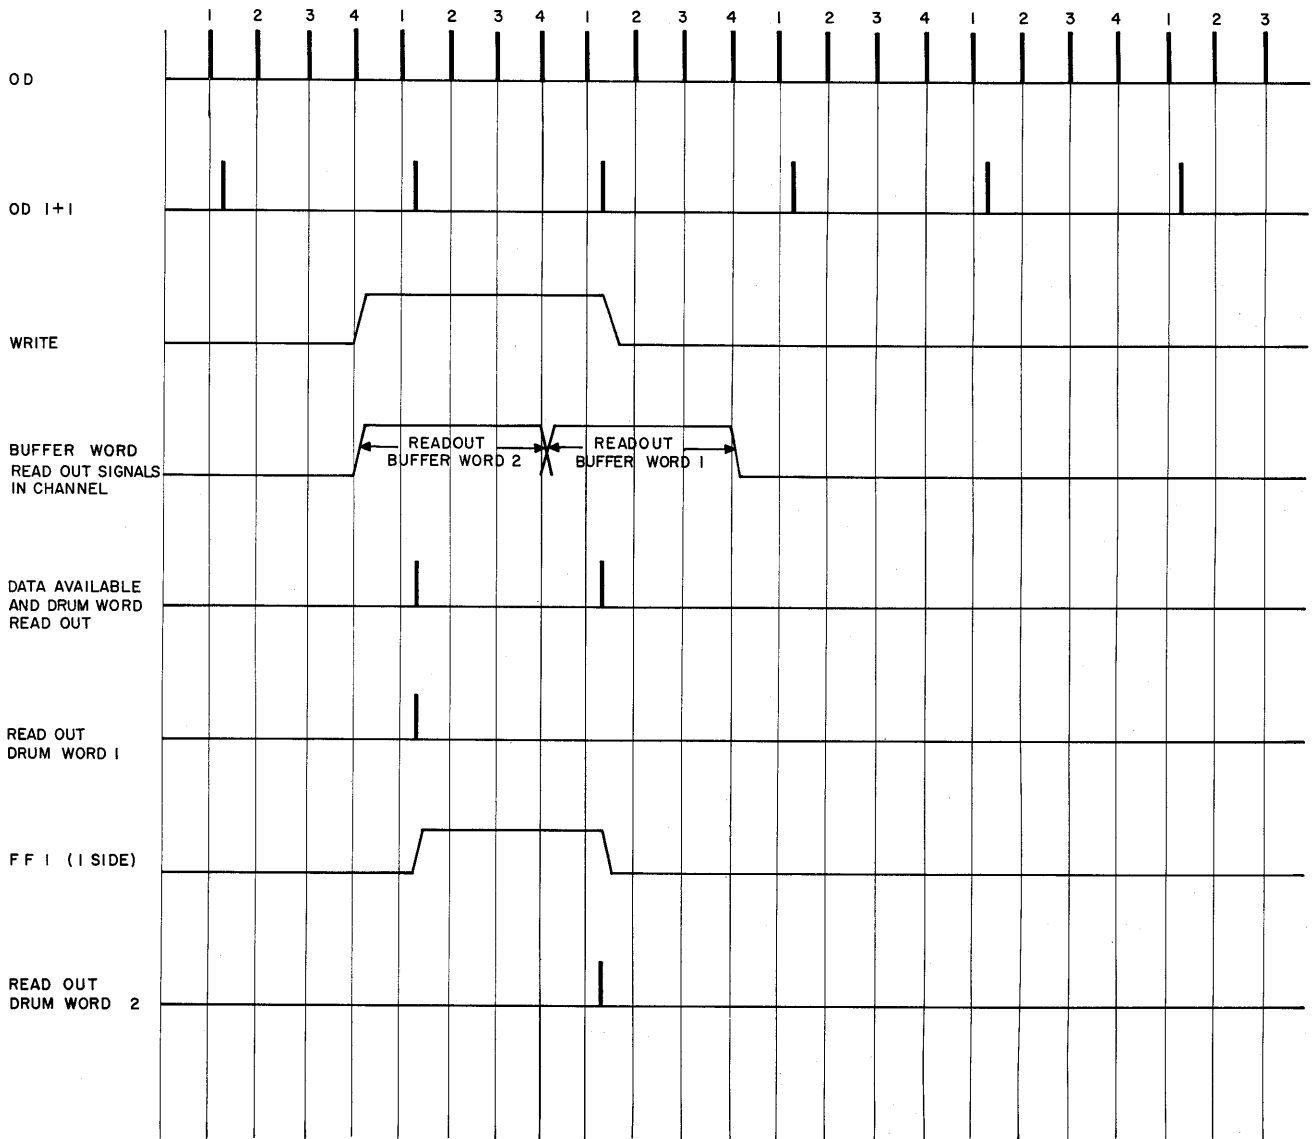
1 2 3 4 1 2 3 4 1 2 3 4 1 2 3 4 1 2 3 4 1 2 3

OD

OD 1+1

WRITE

BUFFER WORD READ OUT SIGNALS IN CHANNEL

READOUT BUFFER WORD 2

READOUT BUFFER WORD 1

DATA AVAILABLE AND DRUM WORD READ OUT

READ OUT DRUM WORD 1

FF 1 (1 SIDE)

READ OUT DRUM WORD 2